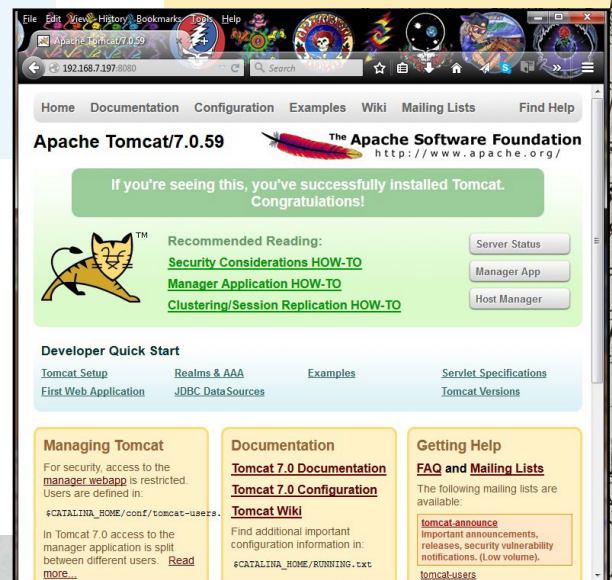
File Edit View History Bookmarks Tools Help

Apache Tomcat/7.0.59

192.168.7.197:8080

Search

Home Documentation Configuration Examples Wiki Mailing Lists Find Help

Apache Tomcat/7.0.59

The Apache Software Foundation
http://www.apache.org/

If you're seeing this, you've successfully installed Tomcat. Congratulations!

TM

Recommended Reading:
Security Considerations HOW-TO
Manager Application HOW-TO
Clustering/Session Replication HOW-TO

Server Status
Manager App
Host Manager

Developer Quick Start

| Tomcat Setup | Realms & AAA | Examples | Servlet Specifications |
|---|---|---|---|
| First Web Application | JDBC DataSources | | Tomcat Versions |

Managing Tomcat

For security, access to the manager webapp is restricted. Users are defined in:

$CATALINA_HOME/conf/tomcat-users.

In Tomcat 7.0 access to the manager application is split between different users. Read more...

Documentation

Tomcat 7.0 Documentation
Tomcat 7.0 Configuration
Tomcat Wiki

Find additional important configuration information in:

$CATALINA_HOME/RUNNING.txt

Getting Help

FAQ and Mailing Lists

The following mailing lists are available:

tomcat-announce
Important announcements, releases, security vulnerability notifications. (Low volume).

tomcat-users